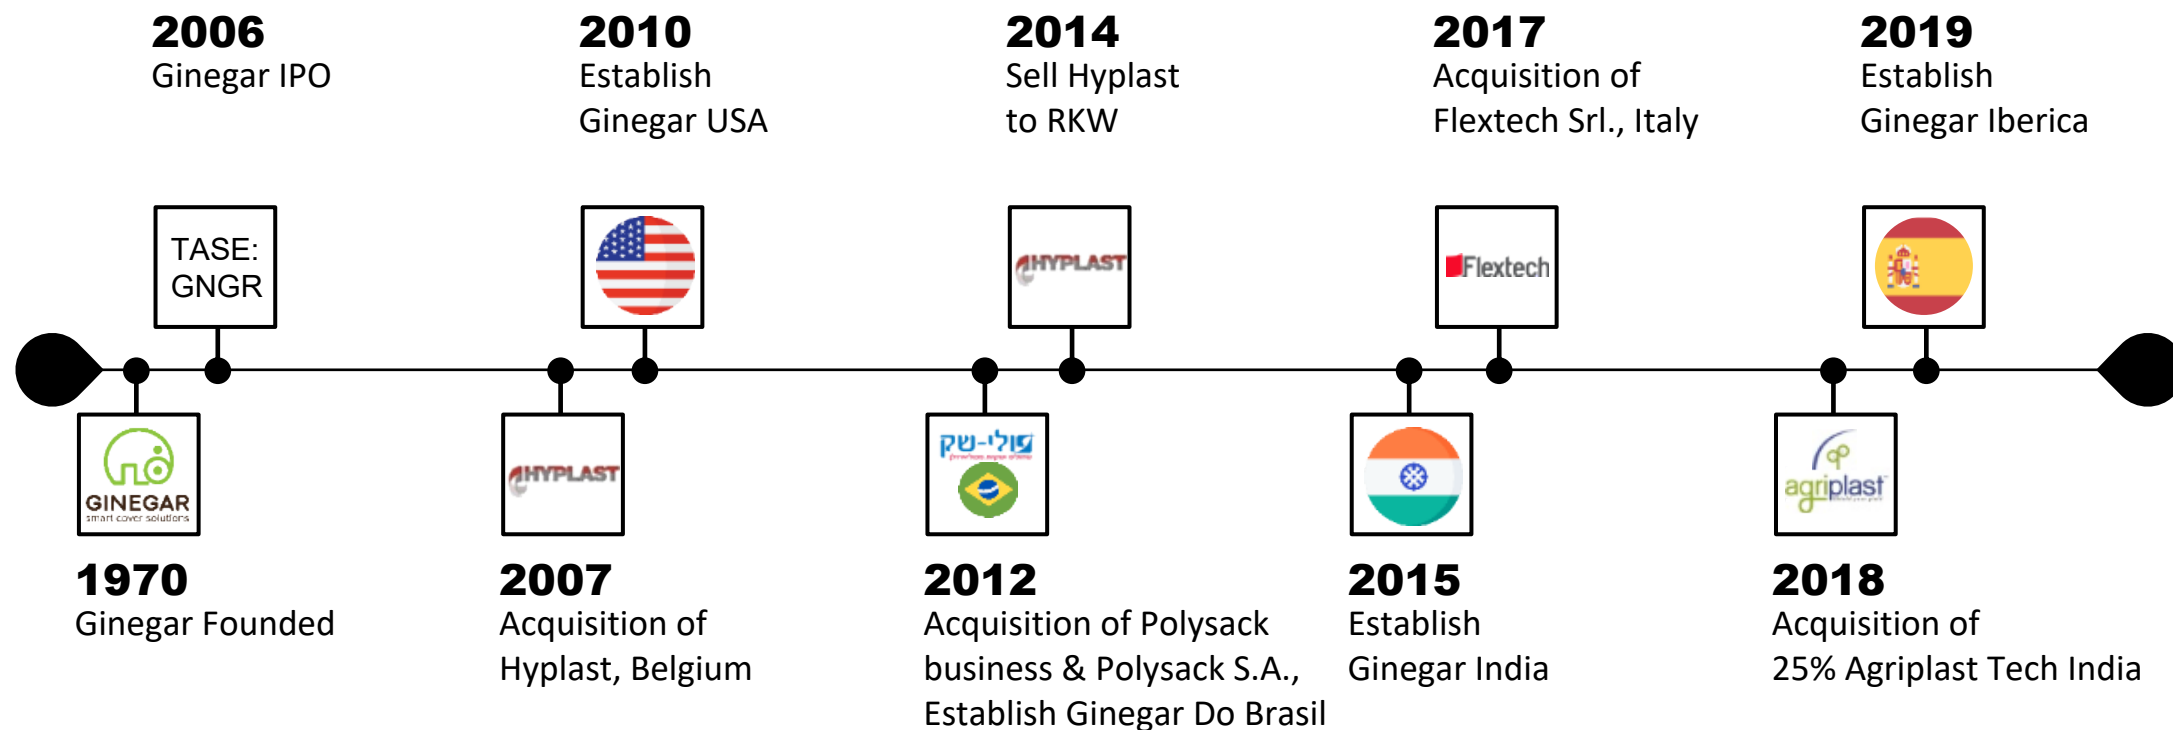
**2006**
Ginegar IPO

**2010**
Establish Ginegar USA

**2014**
Sell Hyplast to RKW

**2017**
Acquisition of Flextech Srl., Italy

**2019**
Establish Ginegar Iberica

TASE: GNGR

HYPLAST

Flextech

GINEGAR
smart cover solutions

HYPLAST

פולי-שק

agriplast

**1970**
Ginegar Founded

**2007**
Acquisition of Hyplast, Belgium

**2012**
Acquisition of Polysack business & Polysack S.A., Establish Ginegar Do Brasil

**2015**
Establish Ginegar India

**2018**
Acquisition of 25% Agriplast Tech India